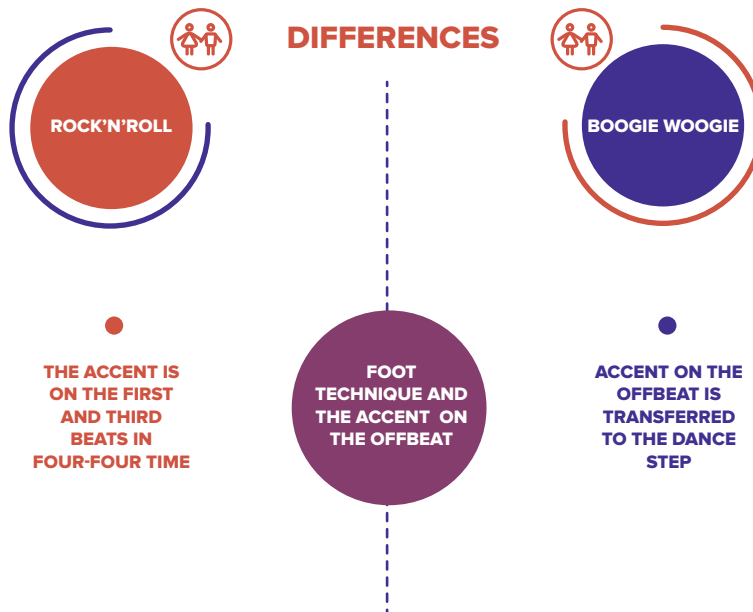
DIFFERENCES

ROCK'N'ROLL

BOOGIE WOOGIE

THE ACCENT IS ON THE FIRST AND THIRD BEATS IN FOUR-FOUR TIME

FOOT TECHNIQUE AND THE ACCENT ON THE OFFBEAT

ACCENT ON THE OFFBEAT IS TRANSFERRED TO THE DANCE STEP